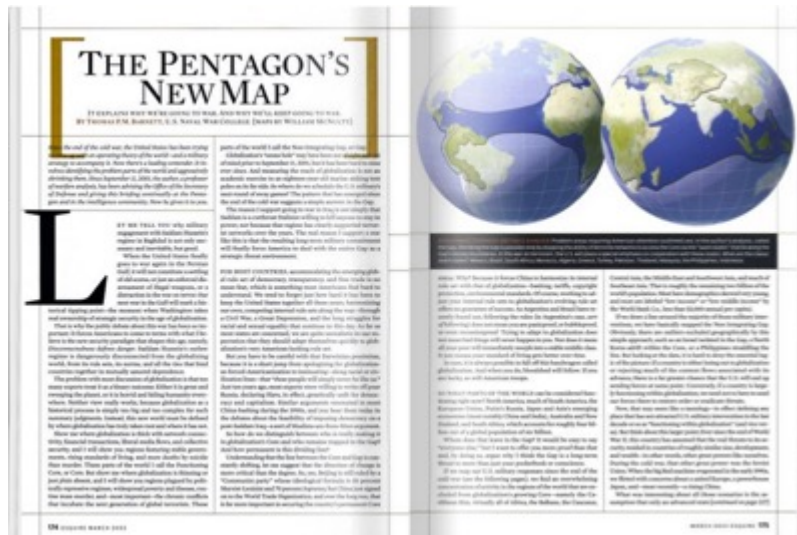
THE PENTAGON'S NEW MAP

IT EXPLAINS WHY WE'RE GOING TO WAR, AND WHY WE'LL KEEP GOING TO WAR.
BY THOMAS P.M. BARNETT, U.S. NAVAL WAR COLLEGE [MAPS BY WILLIAM MCNULTY]

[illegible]

L

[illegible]

156 ESQUIRE MARCH 2003

MARCH 2003 ESQUIRE 175